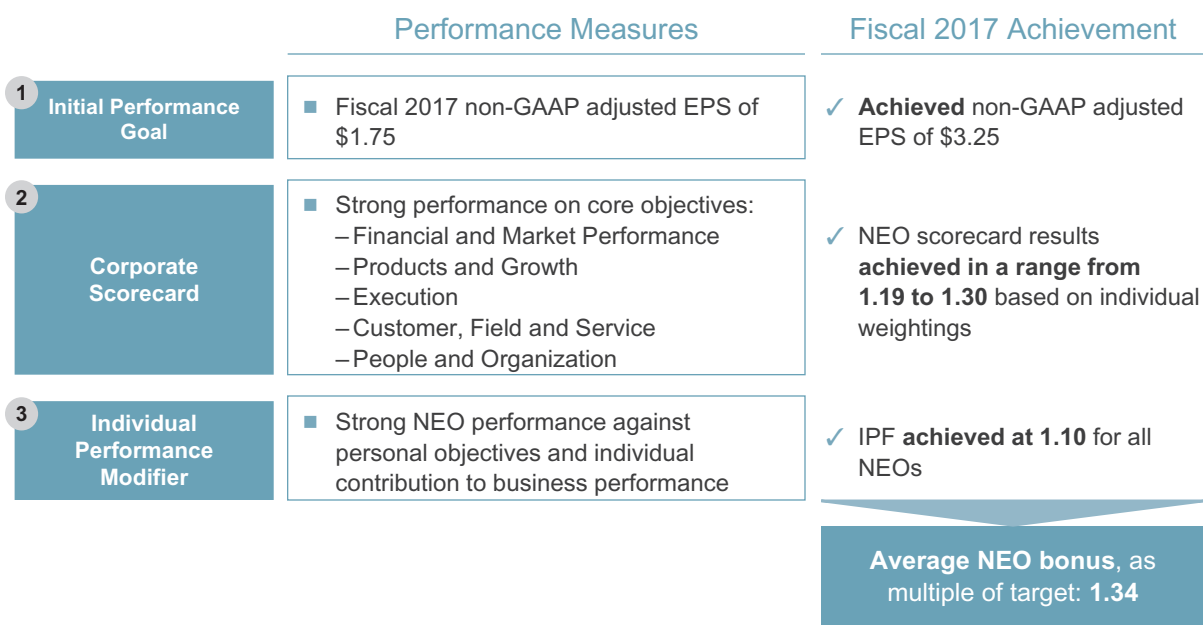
Performance Measures

Fiscal 2017 Achievement

1
Initial Performance Goal

■ Fiscal 2017 non-GAAP adjusted EPS of $1.75

✓ **Achieved** non-GAAP adjusted EPS of $3.25

2
Corporate Scorecard

■ Strong performance on core objectives:
– Financial and Market Performance
– Products and Growth
– Execution
– Customer, Field and Service
– People and Organization

✓ NEO scorecard results **achieved in a range from 1.19 to 1.30** based on individual weightings

3
Individual Performance Modifier

■ Strong NEO performance against personal objectives and individual contribution to business performance

✓ IPF **achieved at 1.10** for all NEOs

**Average NEO bonus**, as multiple of target: **1.34**